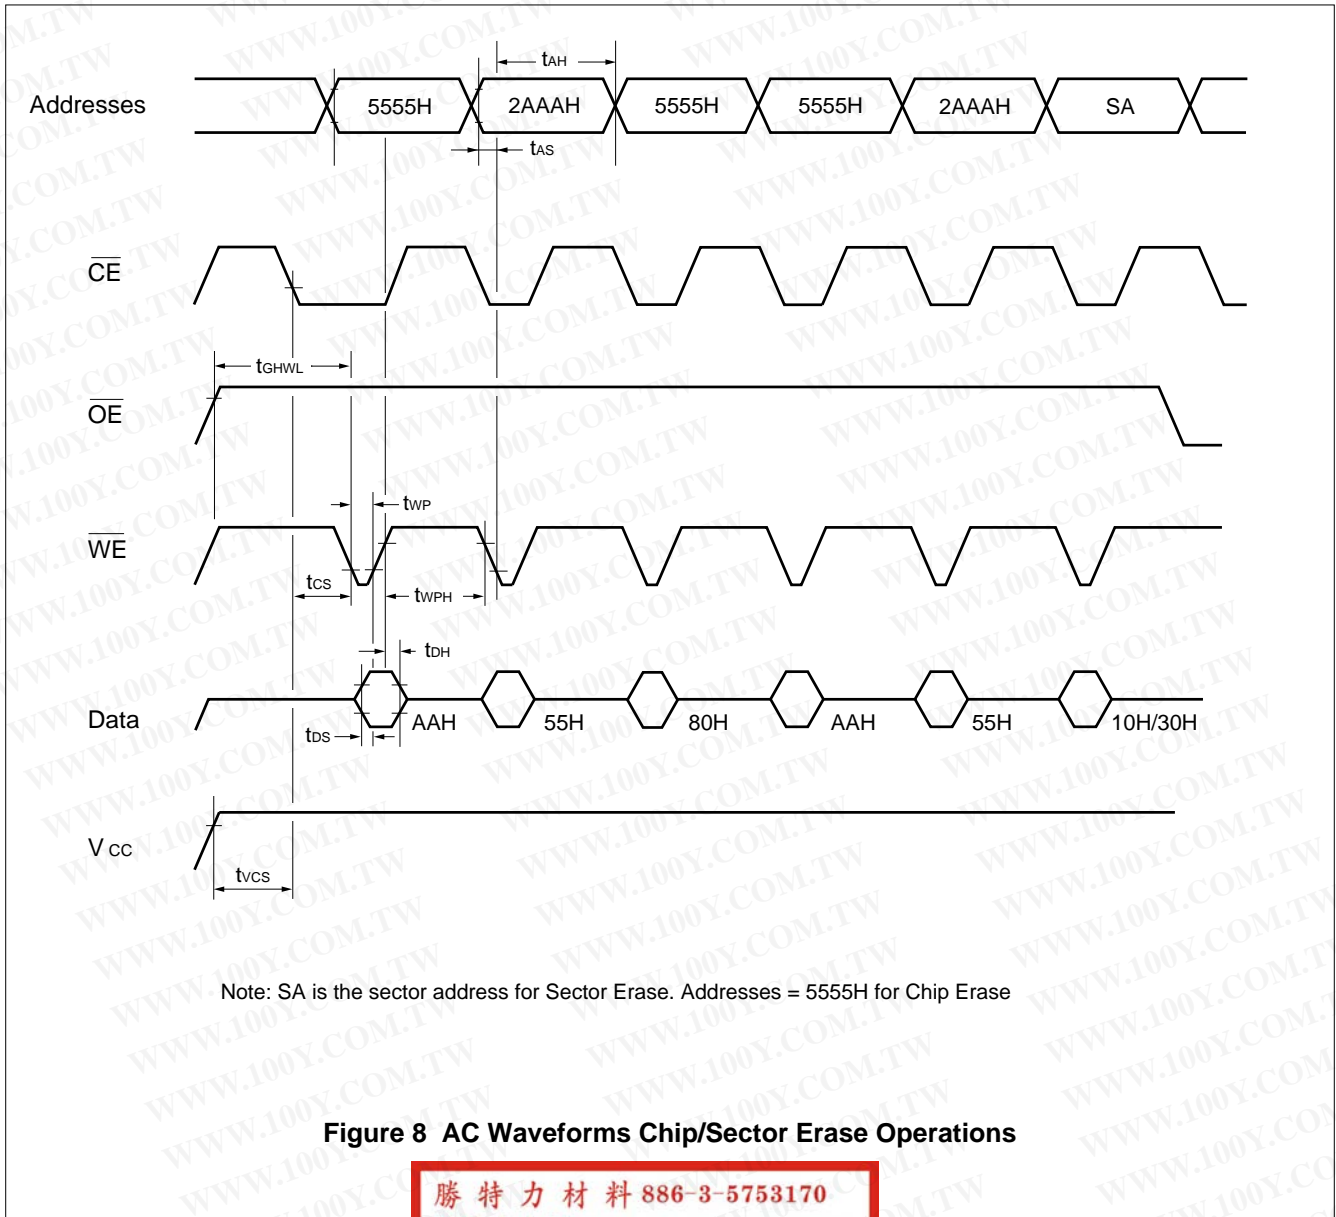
$t_{AH}$

Addresses 5555H 2AAAH 5555H 5555H 2AAAH SA

$t_{AS}$

$\overline{CE}$

$t_{GHWL}$

$\overline{OE}$

$t_{WP}$

$\overline{WE}$

$t_{CS}$ $t_{WPH}$

$t_{DH}$

Data AAH 55H 80H AAH 55H 10H/30H

$t_{DS}$

V CC

$t_{VCS}$

Note: SA is the sector address for Sector Erase. Addresses = 5555H for Chip Erase

Figure 8 AC Waveforms Chip/Sector Erase Operations

勝特力材料 886-3-5753170